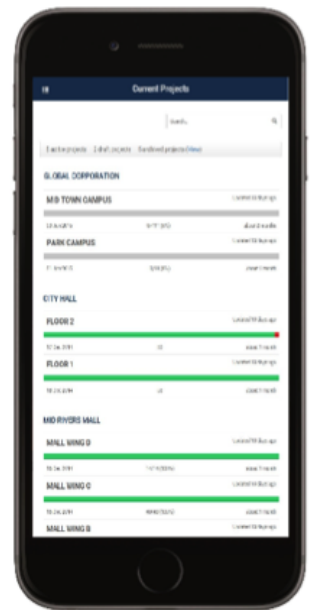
Current Projects

Search

3 active projects 2 draft projects 5 archived projects (View)

GLOBAL CORPORATION

MID TOWN CAMPUS

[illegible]

PARK CAMPUS

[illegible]

CITY HALL

FLOOR 2

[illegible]

FLOOR 1

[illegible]

MID RIVERS MALL

MALL WING D

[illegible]

MALL WING C

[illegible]

MALL WING B

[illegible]